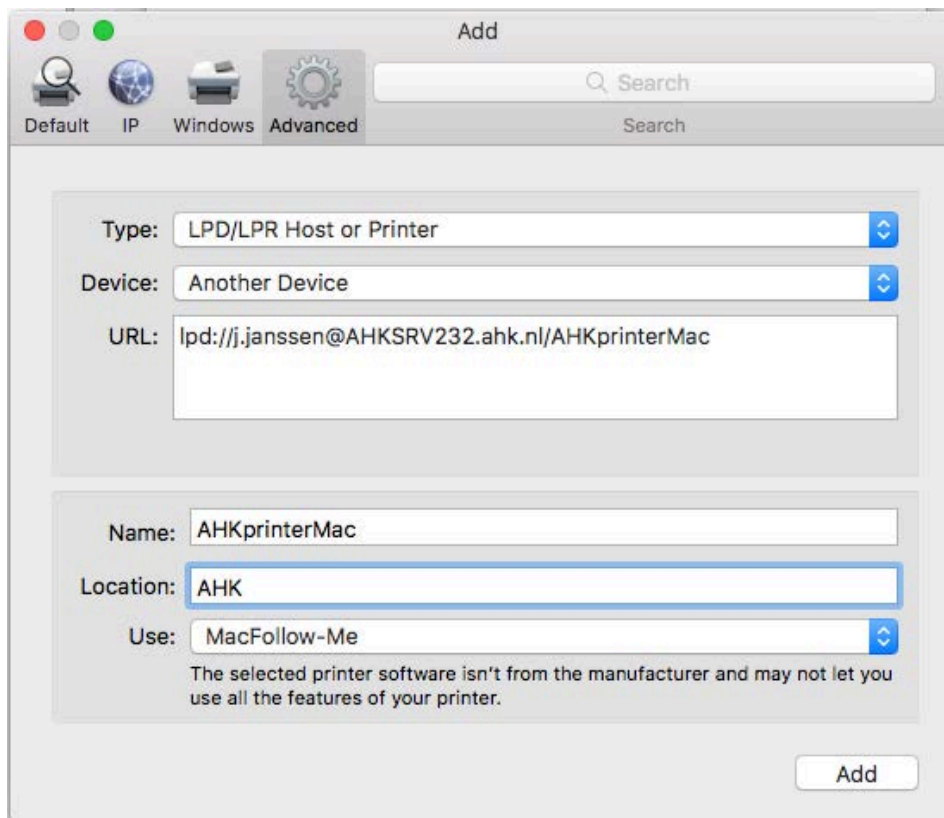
Add

Default IP Windows Advanced

Search

Search

Type: LPD/LPR Host or Printer

Device: Another Device

URL: lpd://j.janssen@AHKSRV232.ahk.nl/AHKprinterMac

Name: AHKprinterMac

Location: AHK

Use: MacFollow-Me

The selected printer software isn't from the manufacturer and may not let you use all the features of your printer.

Add